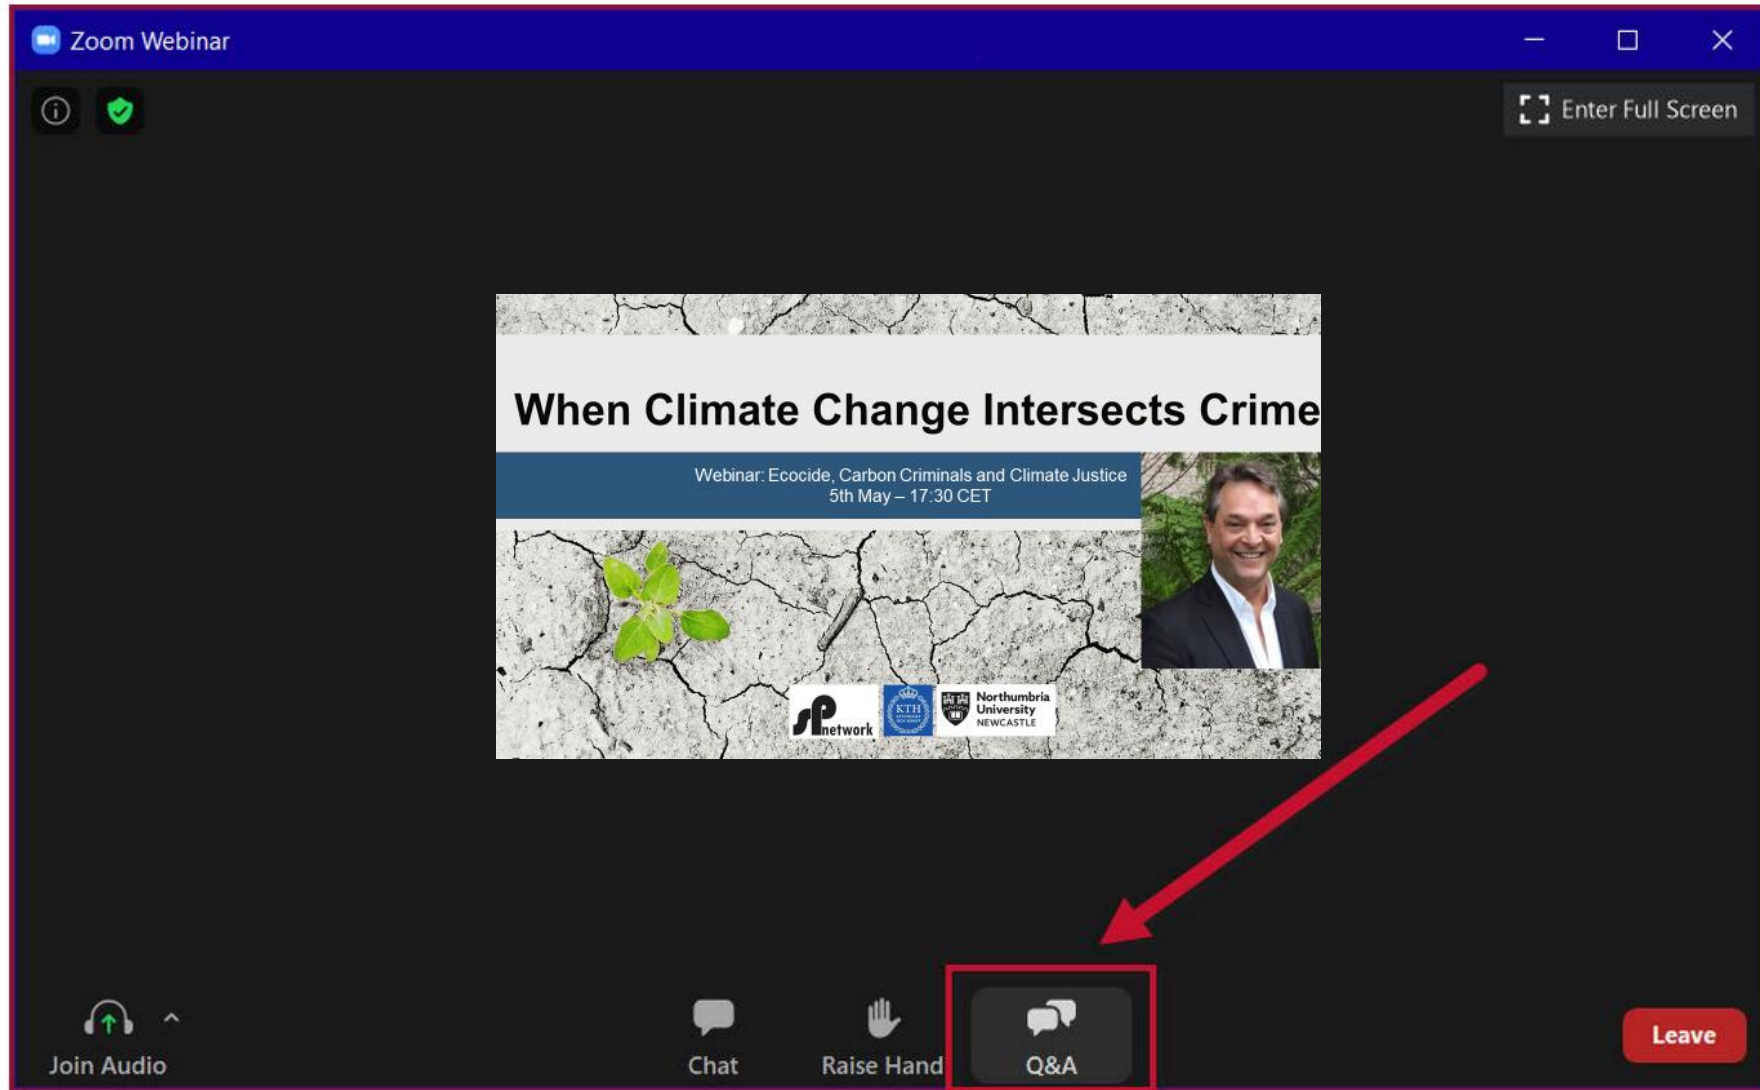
Zoom Webinar

Enter Full Screen

When Climate Change Intersects Crime

Webinar: Ecocide, Carbon Criminals and Climate Justice
5th May – 17:30 CET

SP network

KTH

Northumbria University NEWCASTLE

Join Audio

Chat

Raise Hand

Q&A

Leave